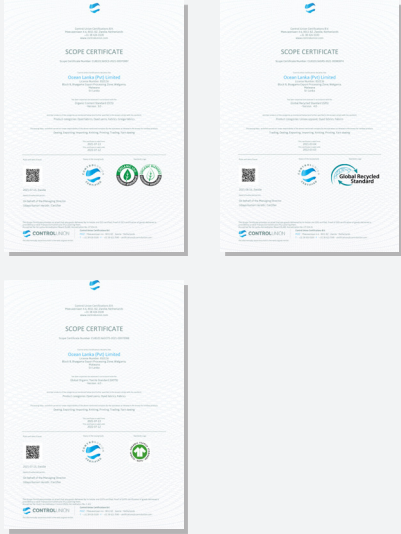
SCOPE CERTIFICATE

Ocean Lanka (Pvt) Limited

CONTROLUNION

SCOPE CERTIFICATE

Ocean Lanka (Pvt) Limited

Global Recycled Standard

CONTROLUNION

SCOPE CERTIFICATE

Ocean Lanka (Pvt) Limited

CONTROLUNION